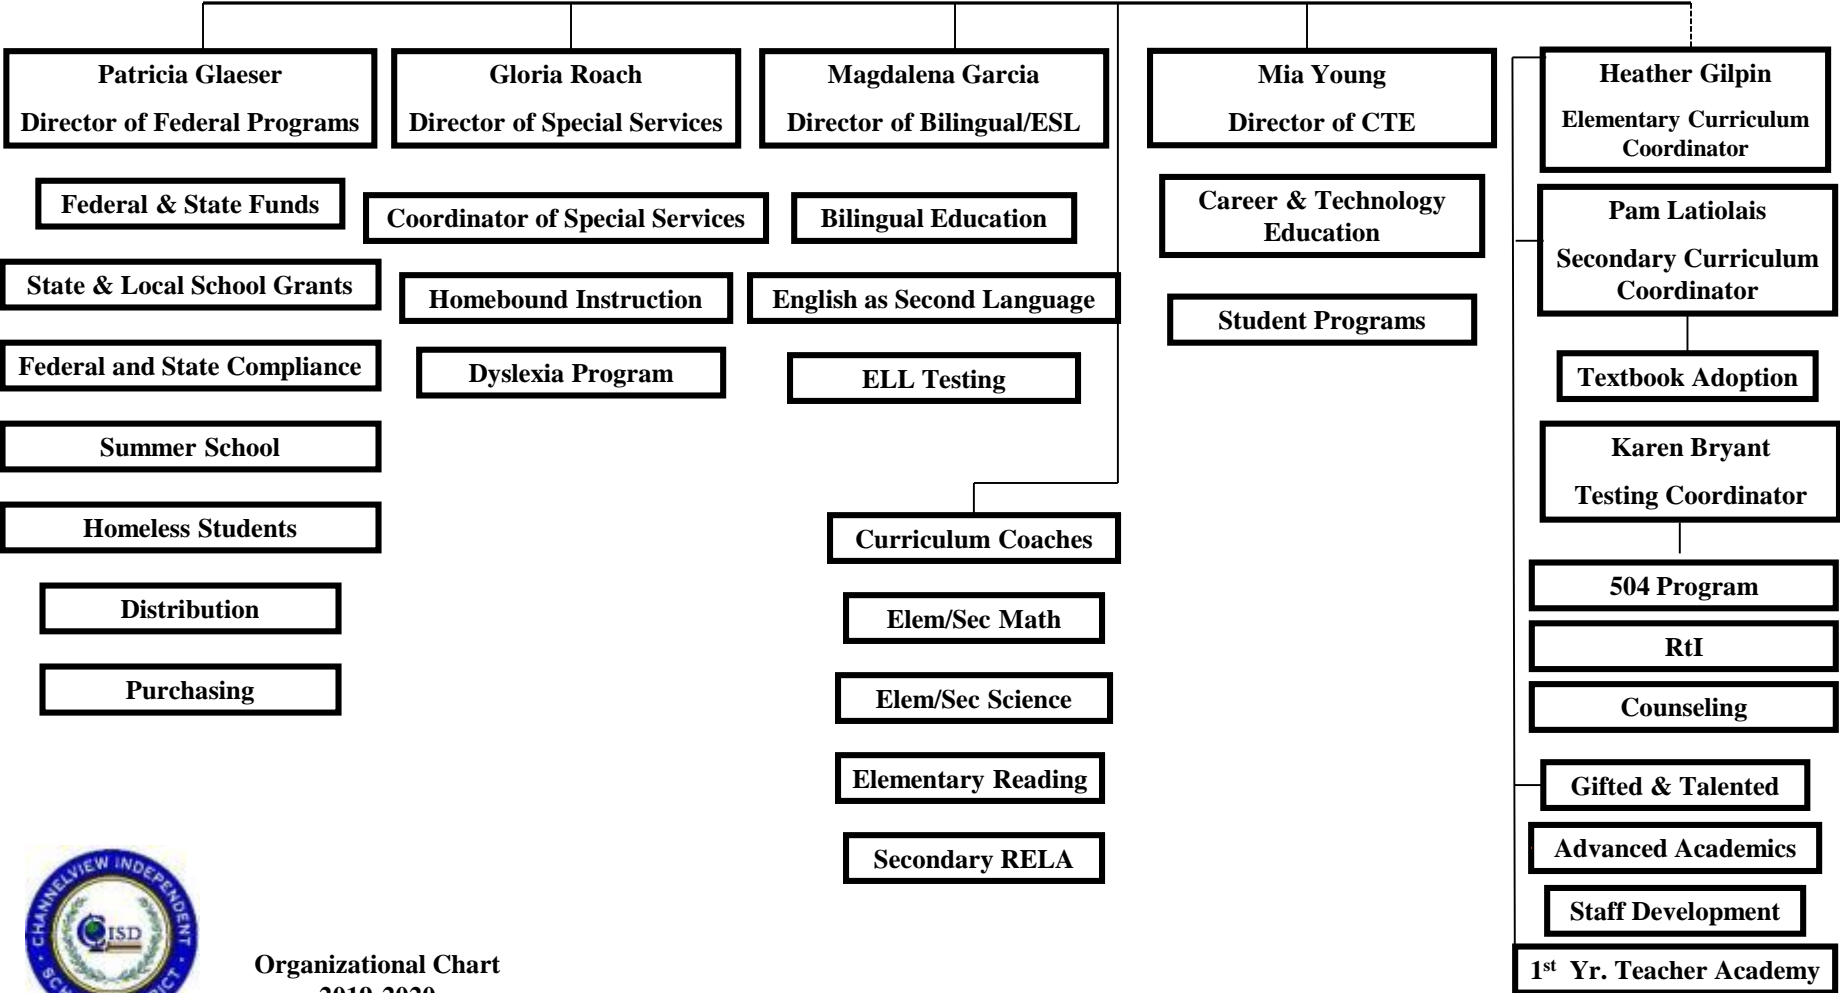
Patricia Glaeser
Director of Federal Programs

Federal & State Funds

State & Local School Grants

Federal and State Compliance

Summer School

Homeless Students

Distribution

Purchasing

Gloria Roach
Director of Special Services

Coordinator of Special Services

Homebound Instruction

Dyslexia Program

Magdalena Garcia
Director of Bilingual/ESL

Bilingual Education

English as Second Language

ELL Testing

Curriculum Coaches

Elem/Sec Math

Elem/Sec Science

Elementary Reading

Secondary RELA

Mia Young
Director of CTE

Career & Technology Education

Student Programs

Heather Gilpin
Elementary Curriculum Coordinator

Pam Latiolais
Secondary Curriculum Coordinator

Textbook Adoption

Karen Bryant
Testing Coordinator

504 Program

RtI

Counseling

Gifted & Talented

Advanced Academics

Staff Development

1st Yr. Teacher Academy

CHANNELVIEW INDEPENDENT SCHOOL DISTRICT
CISD

Organizational Chart
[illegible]